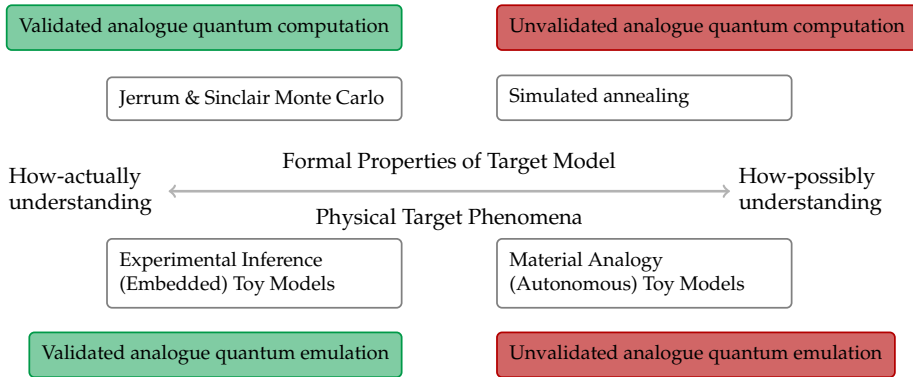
Validated analogue quantum computation

Unvalidated analogue quantum computation

Jerrum & Sinclair Monte Carlo

Simulated annealing

Formal Properties of Target Model

How-actually understanding

How-possibly understanding

Physical Target Phenomena

Experimental Inference (Embedded) Toy Models

Material Analogy (Autonomous) Toy Models

Validated analogue quantum emulation

Unvalidated analogue quantum emulation